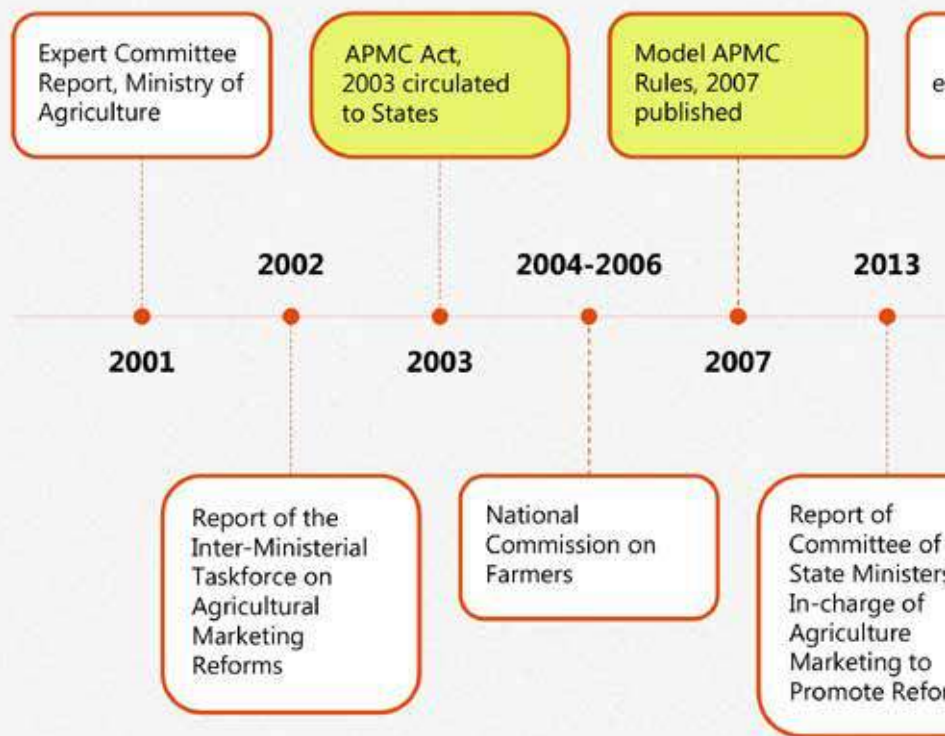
Expert Committee Report, Ministry of Agriculture

APMC Act, 2003 circulated to States

Model APMC Rules, 2007 published

e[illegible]

2002

2004-2006

2013

2001

2003

2007

Report of the Inter-Ministerial Taskforce on Agricultural Marketing Reforms

National Commission on Farmers

Report of Committee of State Minister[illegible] In-charge of Agriculture Marketing to Promote Refor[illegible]